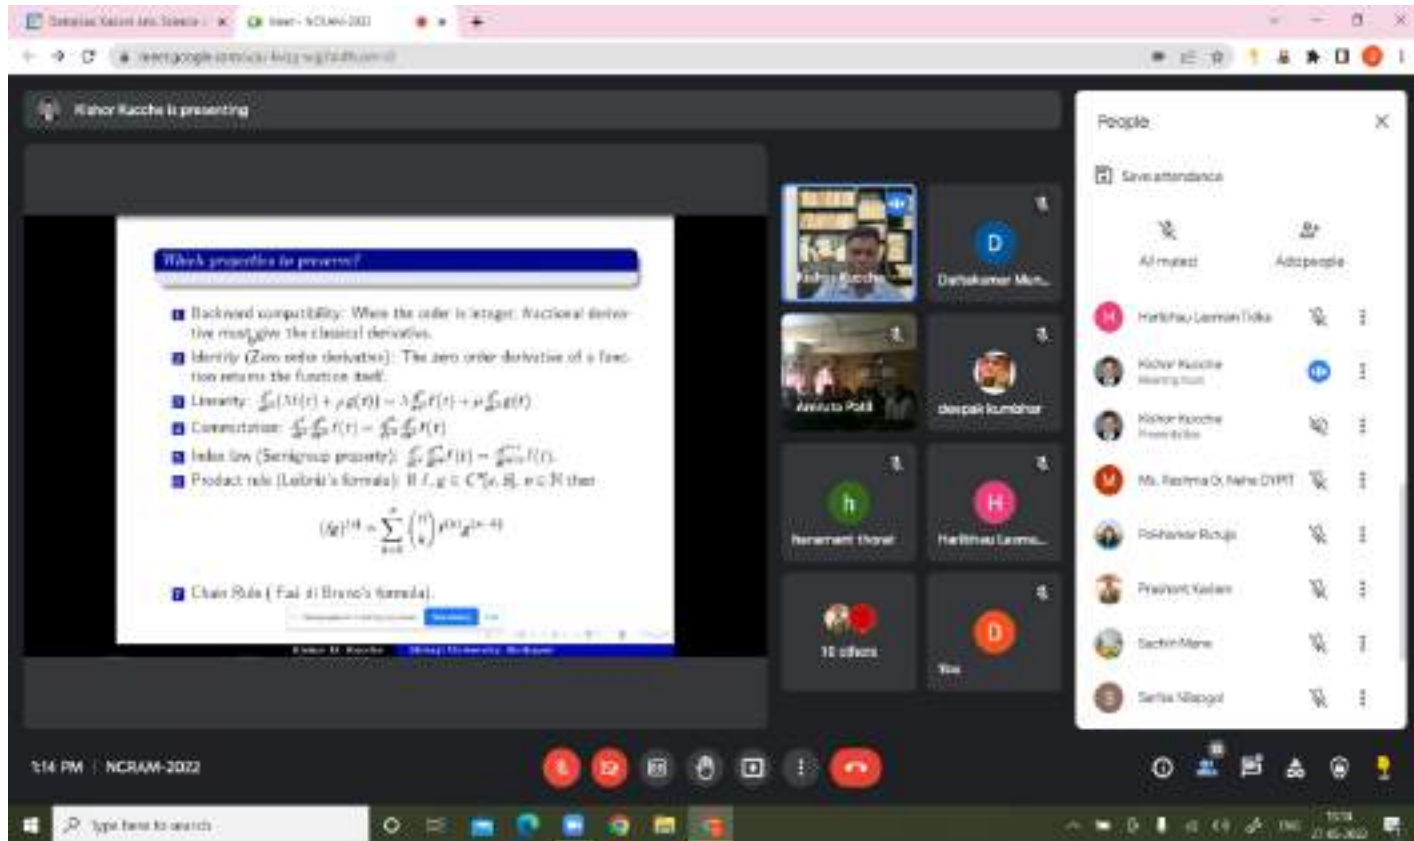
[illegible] | Meet - NCRAM-2022

meet.google.com/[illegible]

Kishor Kucche is presenting

Which properties to preserve?

Backward compatibility: When the order is integer, fractional derivative must give the classical derivative.

Identity (Zero order derivative): The zero order derivative of a function returns the function itself.

Linearity: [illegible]

Commutation: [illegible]

Index law (Semigroup property): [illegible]

Product rule (Leibniz's formula): If $f, g \in C^n[a,b]$, $n \in \mathbb{N}$ then

$(fg)^{(n)} = \sum_{k=0}^{n} \binom{n}{k} f^{(k)} g^{(n-k)}$

Chain Rule ( Faà di Bruno's formula).

Kishor D. Kucche | Shivaji University, Kolhapur

Kishor Kucche
Dattakumar Mun...
Amruta Patil
deepak kumbhar
hanamant thorat
Haribhau Laxman...
10 others
You

People
Save attendance
All muted
Add people
Haribhau Laxman Tidke
Kishor Kucche
Meeting host
Kishor Kucche
Presentation
Ms. Rashmi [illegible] DYPIT
Pokharkar Rutuja
Prashant Kadam
Sachin Mane
Sarita Nilapgol

1:14 PM | NCRAM-2022

Type here to search